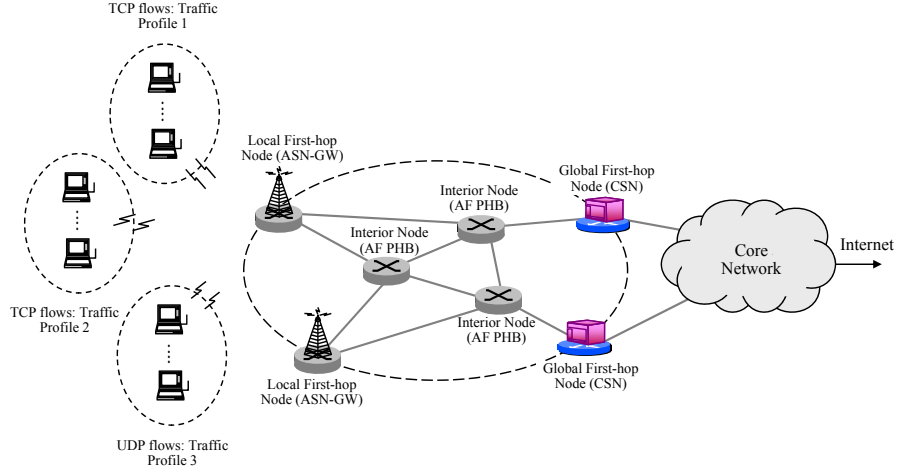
TCP flows: Traffic Profile 1

Local First-hop Node (ASN-GW)

Interior Node (AF PHB)

Global First-hop Node (CSN)

Interior Node (AF PHB)

Core Network

Internet

TCP flows: Traffic Profile 2

Interior Node (AF PHB)

Global First-hop Node (CSN)

Local First-hop Node (ASN-GW)

UDP flows: Traffic Profile 3